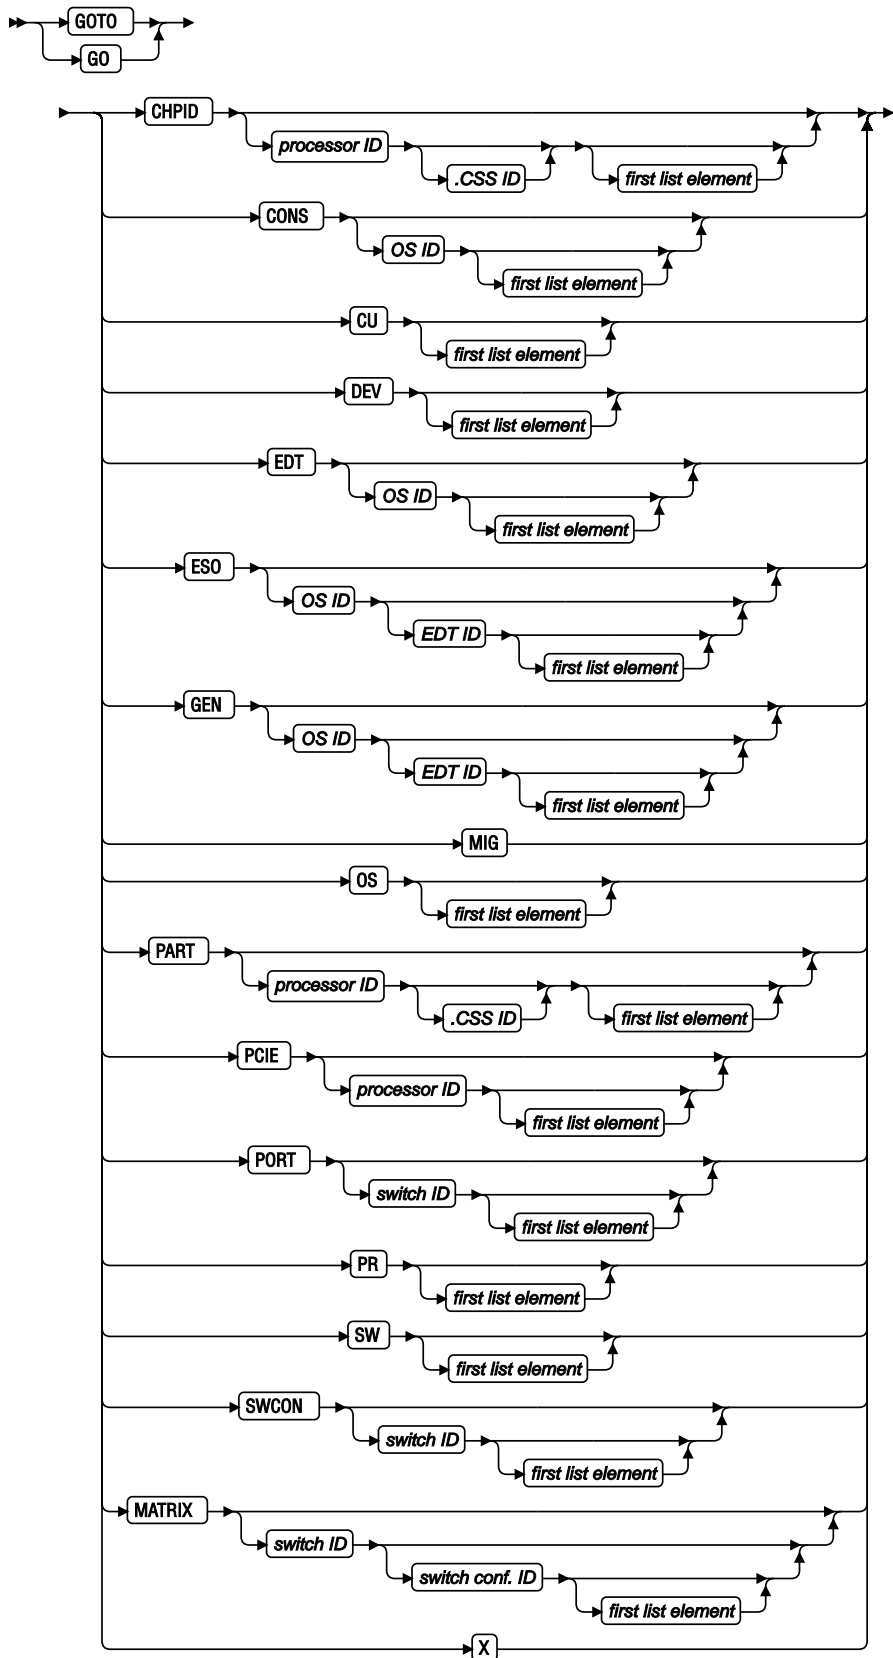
GOTO
GO

CHPID
processor ID
.CSS ID
first list element
CONS
OS ID
first list element
CU
first list element
DEV
first list element
EDT
OS ID
first list element
ESO
OS ID
EDT ID
first list element
GEN
OS ID
EDT ID
first list element
MIG
OS
first list element
PART
processor ID
.CSS ID
first list element
PCIE
processor ID
first list element
PORT
switch ID
first list element
PR
first list element
SW
first list element
SWCON
switch ID
first list element
MATRIX
switch ID
switch conf. ID
first list element
X